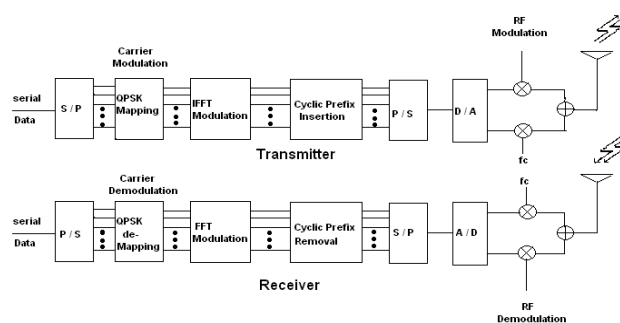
RF Modulation

Carrier Modulation

serial Data

S / P

QPSK Mapping

IFFT Modulation

Cyclic Prefix Insertion

P / S

D / A

fc

Transmitter

Carrier Demodulation

fc

serial Data

P / S

QPSK de-Mapping

FFT Modulation

Cyclic Prefix Removal

S / P

A / D

Receiver

RF Demodulation